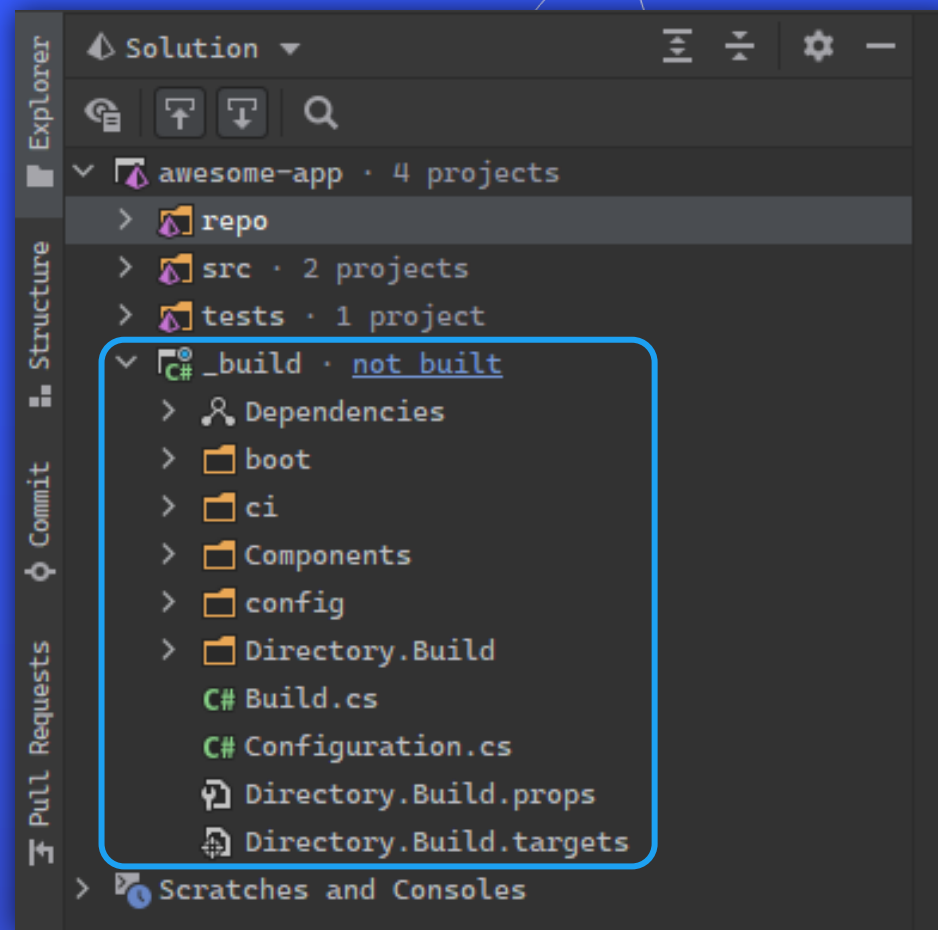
Explorer
Structure
Commit
Pull Requests

Solution

awesome-app · 4 projects
repo
src · 2 projects
tests · 1 project
_build · not built
Dependencies
boot
ci
Components
config
Directory.Build
C# Build.cs
C# Configuration.cs
Directory.Build.props
Directory.Build.targets
Scratches and Consoles